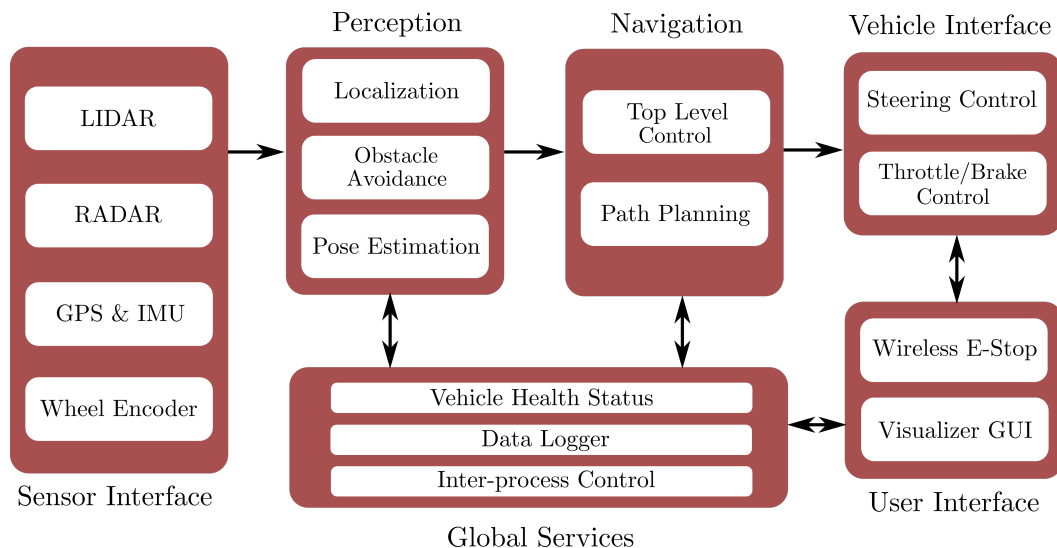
LIDAR

RADAR

GPS & IMU

Wheel Encoder

Sensor Interface

Perception

Localization

Obstacle Avoidance

Pose Estimation

Navigation

Top Level Control

Path Planning

Vehicle Interface

Steering Control

Throttle/Brake Control

Vehicle Health Status

Data Logger

Inter-process Control

Global Services

Wireless E-Stop

Visualizer GUI

User Interface